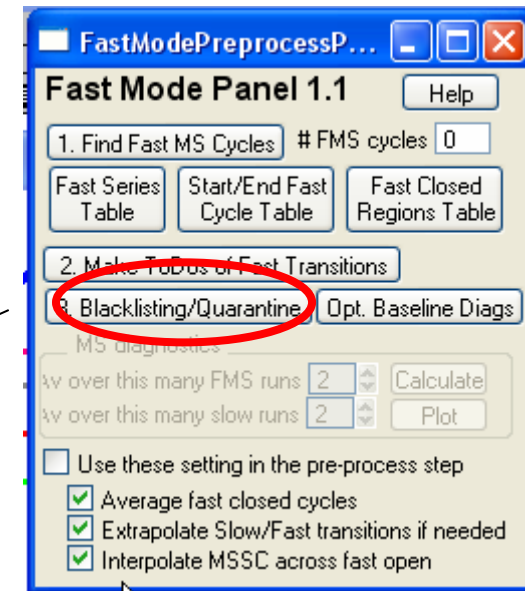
FastModePreprocessP...

Fast Mode Panel 1.1

Help

1. Find Fast MS Cycles

# FMS cycles 0

Fast Series Table

Start/End Fast Cycle Table

Fast Closed Regions Table

2. Make ToDos of Fast Transitions

3. Blacklisting/Quarantine

Opt. Baseline Diags

MS diagnostics

Av over this many FMS runs 2

Calculate

Av over this many slow runs 2

Plot

Use these setting in the pre-process step

Average fast closed cycles

Extrapolate Slow/Fast transitions if needed

Interpolate MSSC across fast open